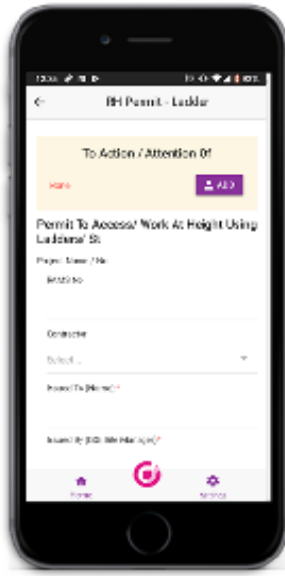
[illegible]

BH Permit - Ladder

To Action / Attention Of

None

ADD

Permit To Access/ Work At Height Using Ladders/ St

Project Name / No

Permit No

Contractor

Select...

Issued To (Name)*

Issued By (DD/ Site Manager)*

Home

Settings